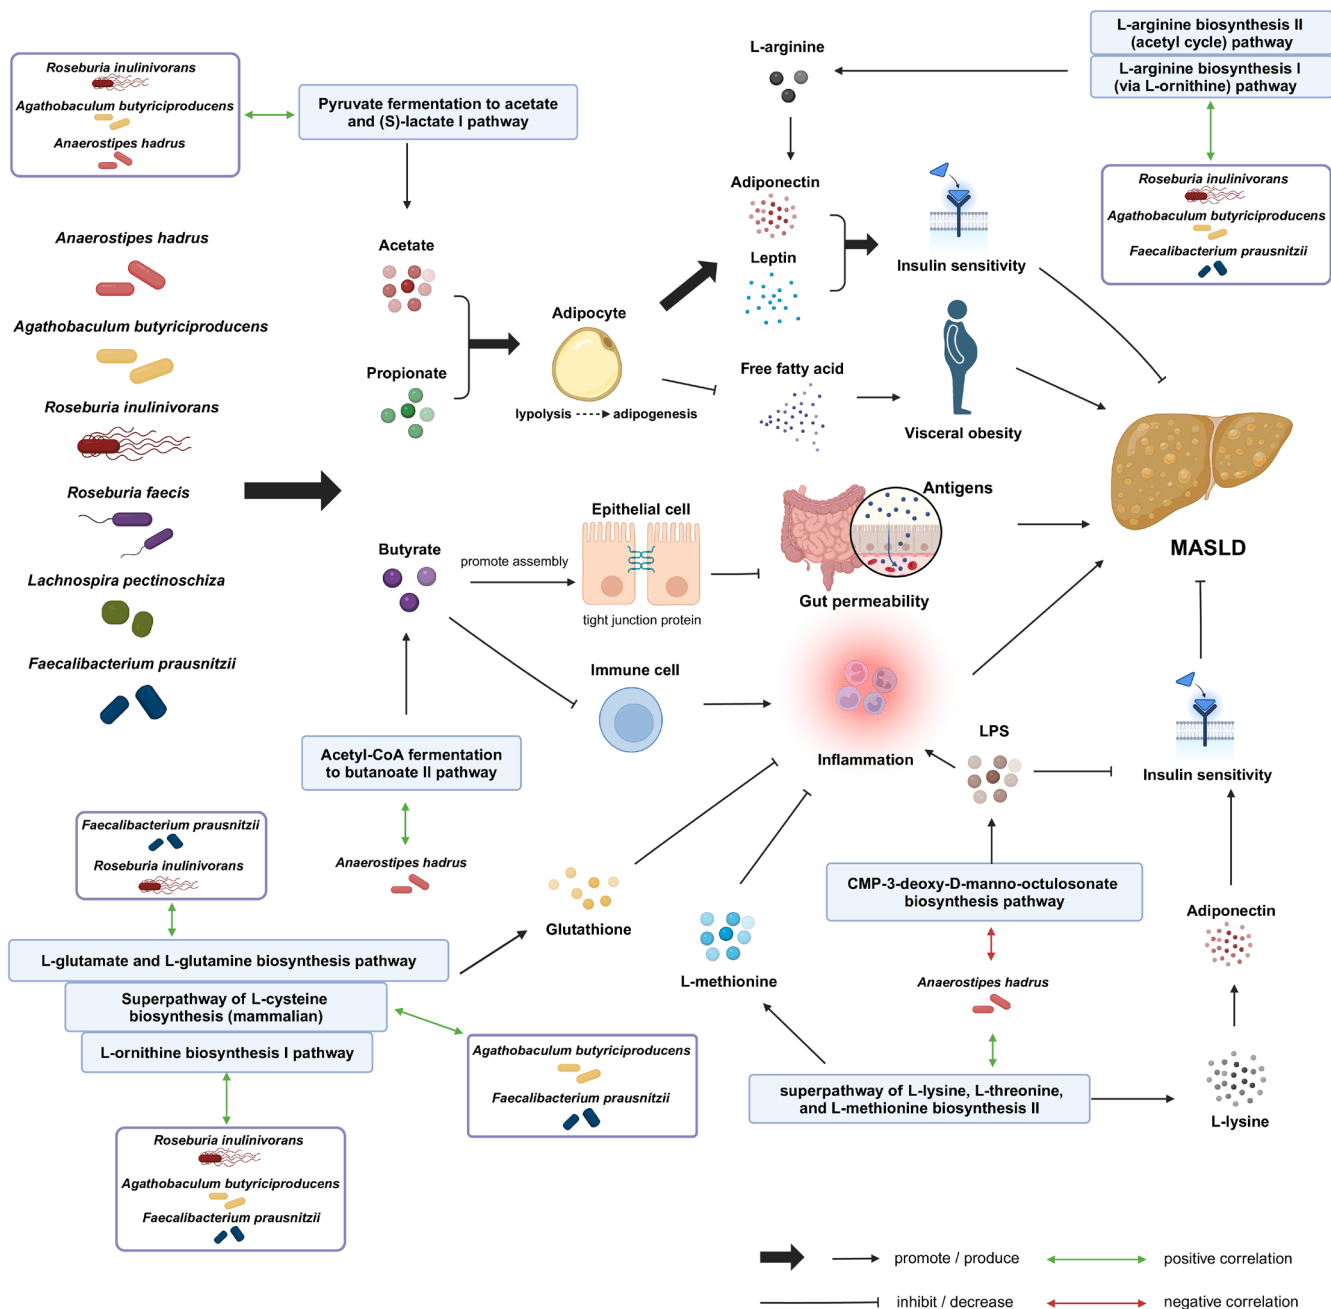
Roseburia inulinivorans
Agathobaculum butyriciproducens
Anaerostipes hadrus

Pyruvate fermentation to acetate and (S)-lactate I pathway

L-arginine

L-arginine biosynthesis II (acetyl cycle) pathway
L-arginine biosynthesis I (via L-ornithine) pathway

Roseburia inulinivorans
Agathobaculum butyriciproducens
Faecalibacterium prausnitzii

Anaerostipes hadrus
Agathobaculum butyriciproducens
Roseburia inulinivorans
Roseburia faecis
Lachnospira pectinoschiza
Faecalibacterium prausnitzii

Acetate
Propionate
Adipocyte
lypolysis adipogenesis
Adiponectin
Leptin
Insulin sensitivity
Free fatty acid
Visceral obesity

Butyrate
promote assembly
Epithelial cell
tight junction protein
Antigens
Gut permeability
MASLD

Immune cell
Inflammation
LPS
Insulin sensitivity

Acetyl-CoA fermentation to butanoate II pathway

Faecalibacterium prausnitzii
Roseburia inulinivorans

Anaerostipes hadrus

Glutathione
L-methionine

CMP-3-deoxy-D-manno-octulosonate biosynthesis pathway
Anaerostipes hadrus

Adiponectin

L-glutamate and L-glutamine biosynthesis pathway
Superpathway of L-cysteine biosynthesis (mammalian)
L-ornithine biosynthesis I pathway

Agathobaculum butyriciproducens
Faecalibacterium prausnitzii

superpathway of L-lysine, L-threonine, and L-methionine biosynthesis II
L-lysine

Roseburia inulinivorans
Agathobaculum butyriciproducens
Faecalibacterium prausnitzii

promote / produce
positive correlation
inhibit / decrease
negative correlation